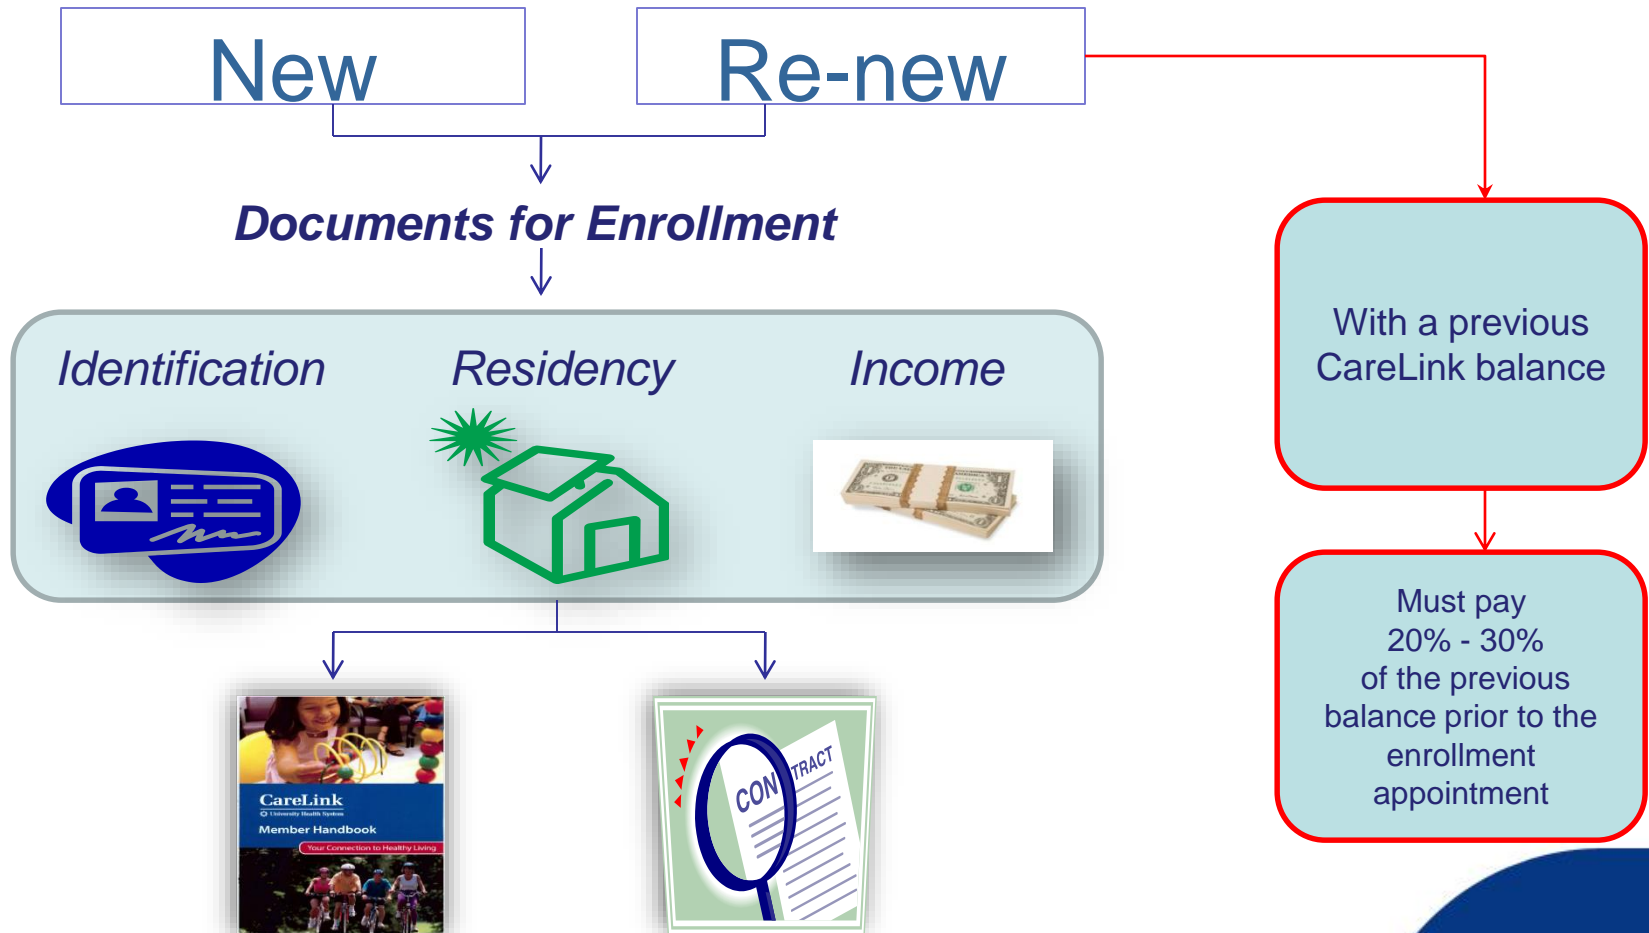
New

Re-new

Documents for Enrollment

Identification

Residency

Income

CareLink
University Health System
Member Handbook
Your Connection to Healthy Living

CONTRACT

With a previous CareLink balance

Must pay 20% - 30% of the previous balance prior to the enrollment appointment